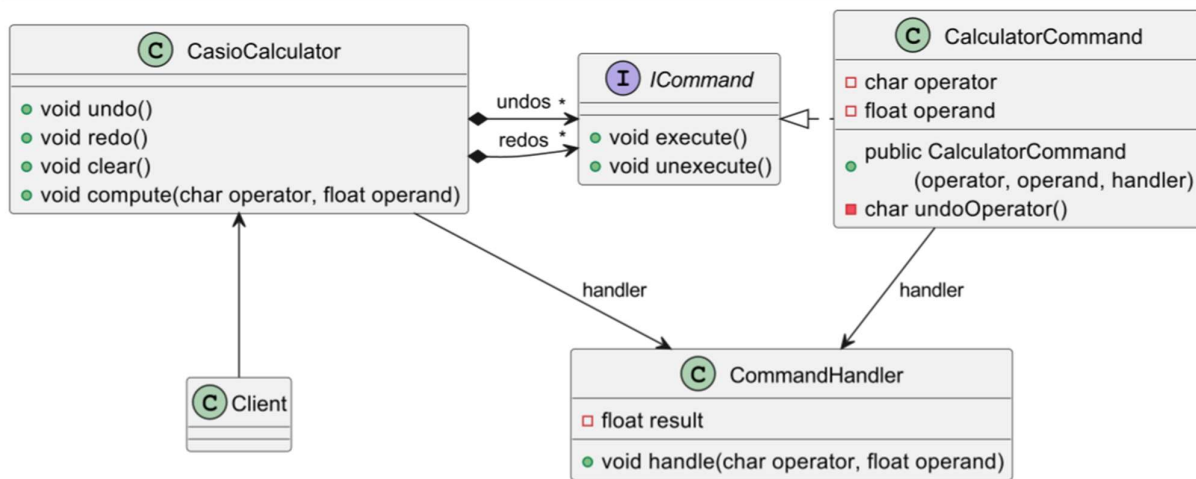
C CasioCalculator

void undo()
void redo()
void clear()
void compute(char operator, float operand)

undos *
redos *

I ICommand

void execute()
void unexecute()

C CalculatorCommand

char operator
float operand

public CalculatorCommand (operator, operand, handler)
char undoOperator()

handler

handler

C Client

C CommandHandler

float result

void handle(char operator, float operand)